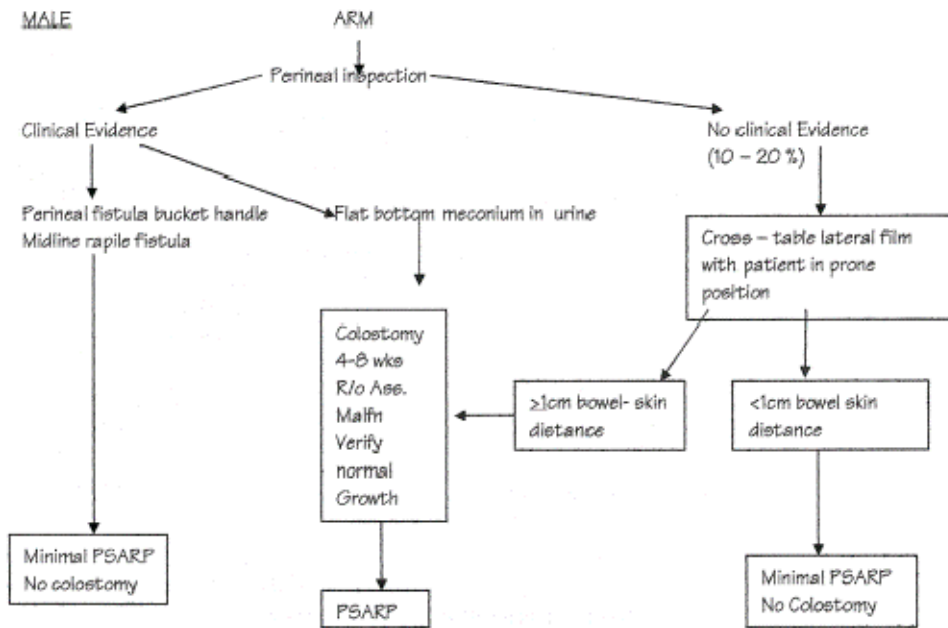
MALE

ARM

Perineal inspection

Clinical Evidence

No clinical Evidence (10 – 20 %)

Perineal fistula bucket handle
Midline rapile fistula

Flat bottom meconium in urine

Cross – table lateral film with patient in prone position

Colostomy
4-8 wks
R/o Ass.
Malfn
Verify
normal
Growth

>1cm bowel- skin distance

<1cm bowel skin distance

Minimal PSARP
No colostomy

PSARP

Minimal PSARP
No Colostomy